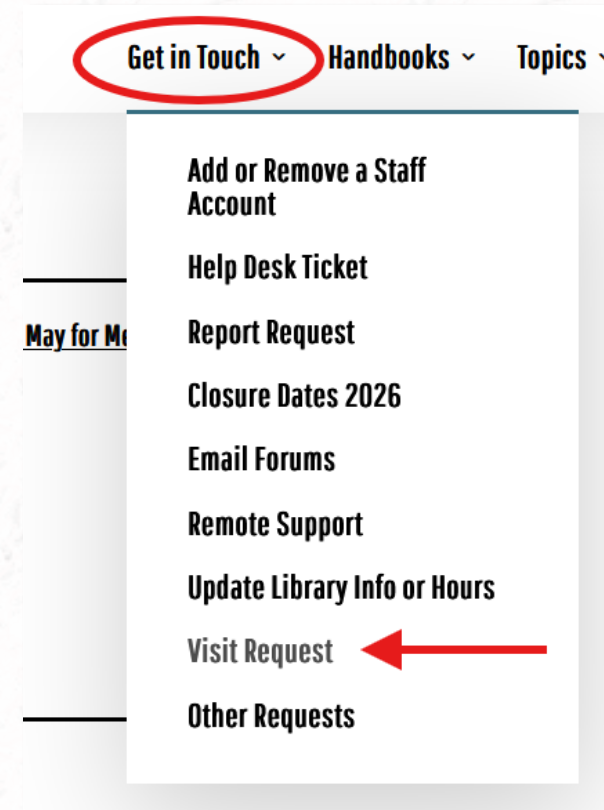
Get in Touch ˅ Handbooks ˅ Topics ˅

May for Mo

Add or Remove a Staff Account

Help Desk Ticket

Report Request

Closure Dates 2026

Email Forums

Remote Support

Update Library Info or Hours

Visit Request

Other Requests